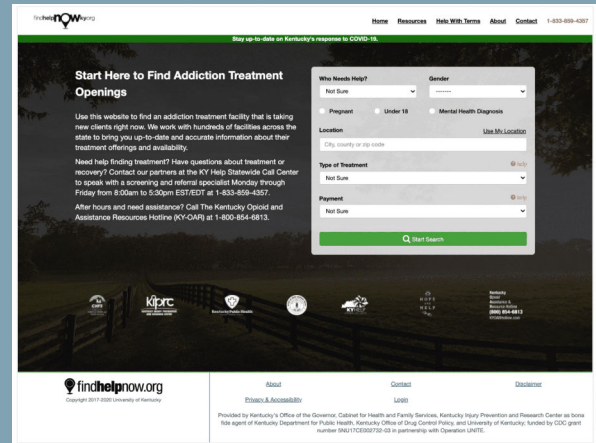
findhelpNOWky.org

Home Resources Help With Terms About Contact 1-833-859-4357

Stay up-to-date on Kentucky's response to COVID-19.

Start Here to Find Addiction Treatment Openings

Use this website to find an addiction treatment facility that is taking new clients right now. We work with hundreds of facilities across the state to bring you up-to-date and accurate information about their treatment offerings and availability.

Need help finding treatment? Have questions about treatment or recovery? Contact our partners at the KY Help Statewide Call Center to speak with a screening and referral specialist Monday through Friday from 8:00am to 5:30pm EST/EDT at 1-833-859-4357.

After hours and need assistance? Call The Kentucky Opioid and Assistance Resources Hotline (KY-OAR) at 1-800-854-6813.

Who Needs Help?
Not Sure

Gender
--------

Pregnant Under 18 Mental Health Diagnosis

Location Use My Location
City, county or zip code

Type of Treatment help
Not Sure

Payment help
Not Sure

Start Search

kiprc

KY HELP

Kentucky Opioid Assistance & Resource Hotline
(800) 854-6813

findhelpnow.org
Copyright 2017-2020 University of Kentucky

About Contact Disclaimer
Privacy & Accessibility Login

Provided by Kentucky's Office of the Governor, Cabinet for Health and Family Services, Kentucky Injury Prevention and Research Center as bona fide agent of Kentucky Department for Public Health, Kentucky Office of Drug Control Policy, and University of Kentucky; funded by CDC grant number 5NU17CE002732-03 in partnership with Operation UNITE.